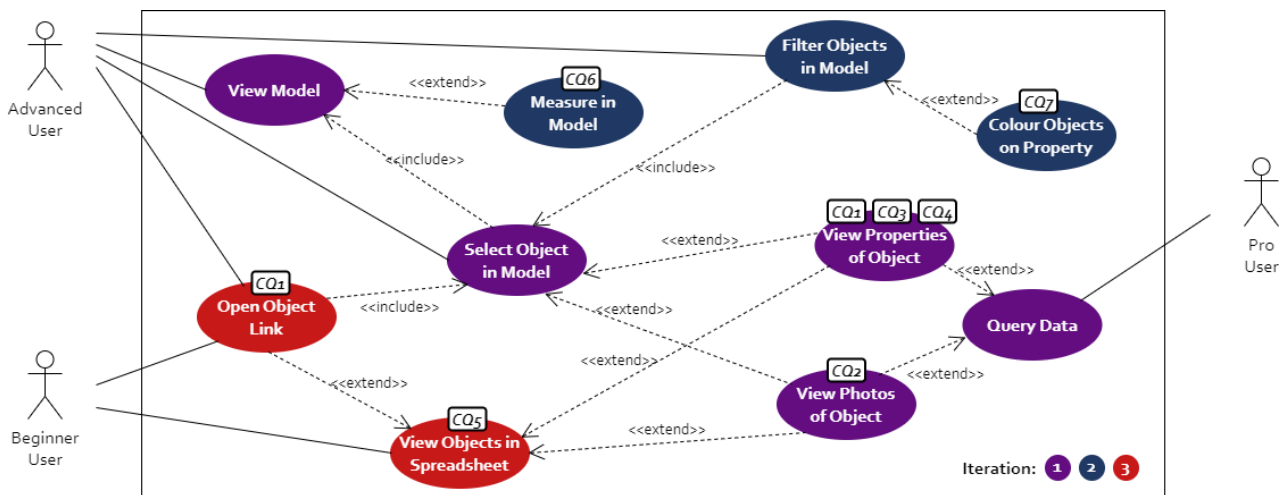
Advanced User

Beginner User

Pro User

View Model

<<extend>>

CQ6
Measure in Model

Filter Objects in Model

<<extend>>

CQ7
Colour Objects on Property

<<include>>

<<include>>

CQ1 CQ3 CQ4
View Properties of Object

<<extend>>

Select Object in Model

<<extend>>

CQ1
Open Object Link

<<include>>

<<extend>>

Query Data

<<extend>>

CQ2
View Photos of Object

<<extend>>

<<extend>>

CQ5
View Objects in Spreadsheet

<<extend>>

Iteration: 1 2 3